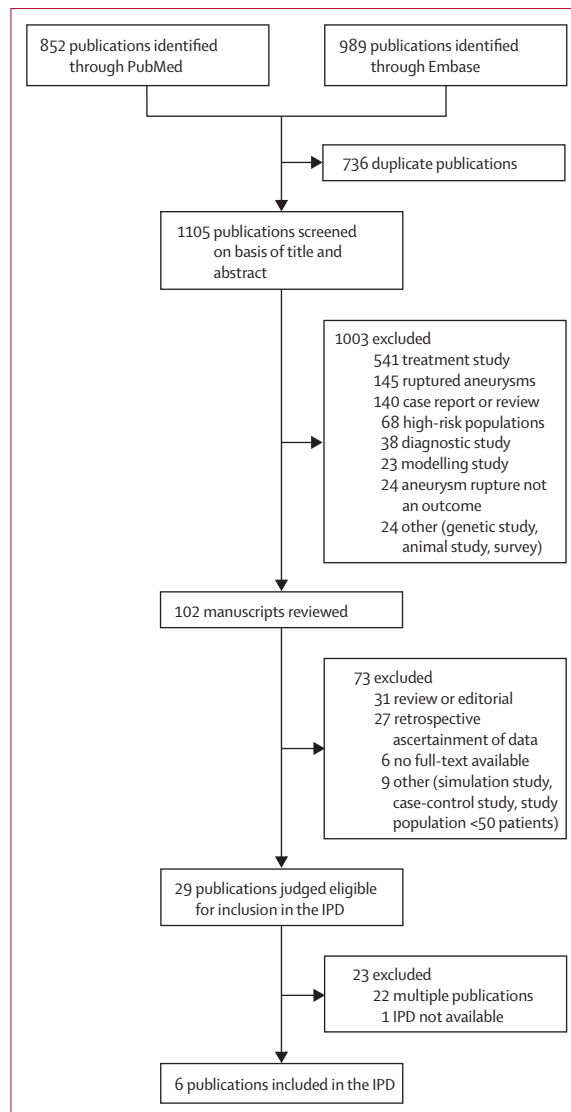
852 publications identified through PubMed

989 publications identified through Embase

736 duplicate publications

1105 publications screened on basis of title and abstract

1003 excluded
541 treatment study
145 ruptured aneurysms
140 case report or review
68 high-risk populations
38 diagnostic study
23 modelling study
24 aneurysm rupture not an outcome
24 other (genetic study, animal study, survey)

102 manuscripts reviewed

73 excluded
31 review or editorial
27 retrospective ascertainment of data
6 no full-text available
9 other (simulation study, case-control study, study population <50 patients)

29 publications judged eligible for inclusion in the IPD

23 excluded
22 multiple publications
1 IPD not available

6 publications included in the IPD